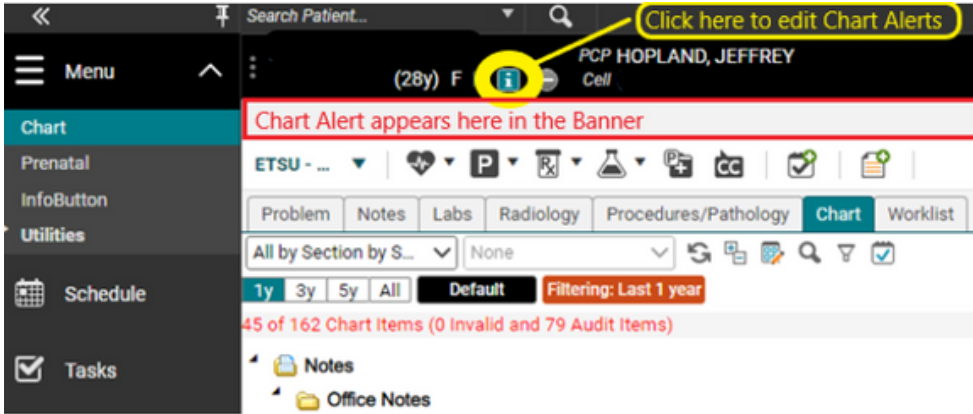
«

Search Patient...

Click here to edit Chart Alerts

Menu

(28y) F

PCP HOPLAND, JEFFREY

Cell

Chart

Chart Alert appears here in the Banner

Prenatal

ETSU - ...

InfoButton

Utilities

Problem | Notes | Labs | Radiology | Procedures/Pathology | Chart | Worklist

All by Section by S...

None

Schedule

1y | 3y | 5y | All | Default | Filtering: Last 1 year

45 of 162 Chart Items (0 Invalid and 79 Audit Items)

Tasks

Notes

Office Notes